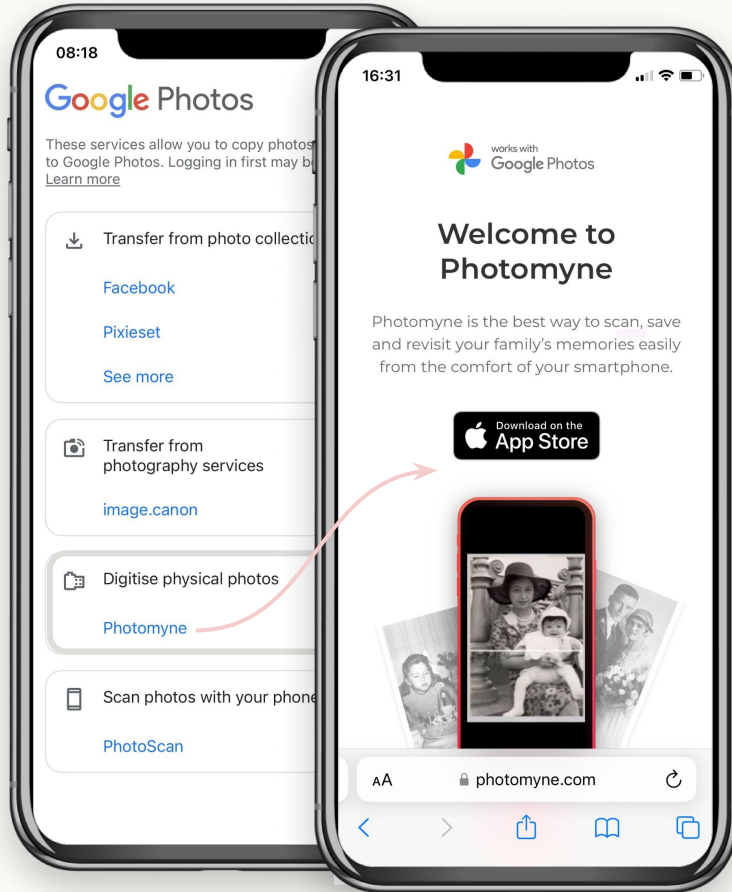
08:18

Google Photos

These services allow you to copy photos to Google Photos. Logging in first may b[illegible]
Learn more

Transfer from photo collectio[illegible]

Facebook

Pixieset

See more

Transfer from photography services

image.canon

Digitise physical photos

Photomyne

Scan photos with your phone

PhotoScan

16:31

works with Google Photos

Welcome to Photomyne

Photomyne is the best way to scan, save and revisit your family's memories easily from the comfort of your smartphone.

Download on the App Store

AA photomyne.com